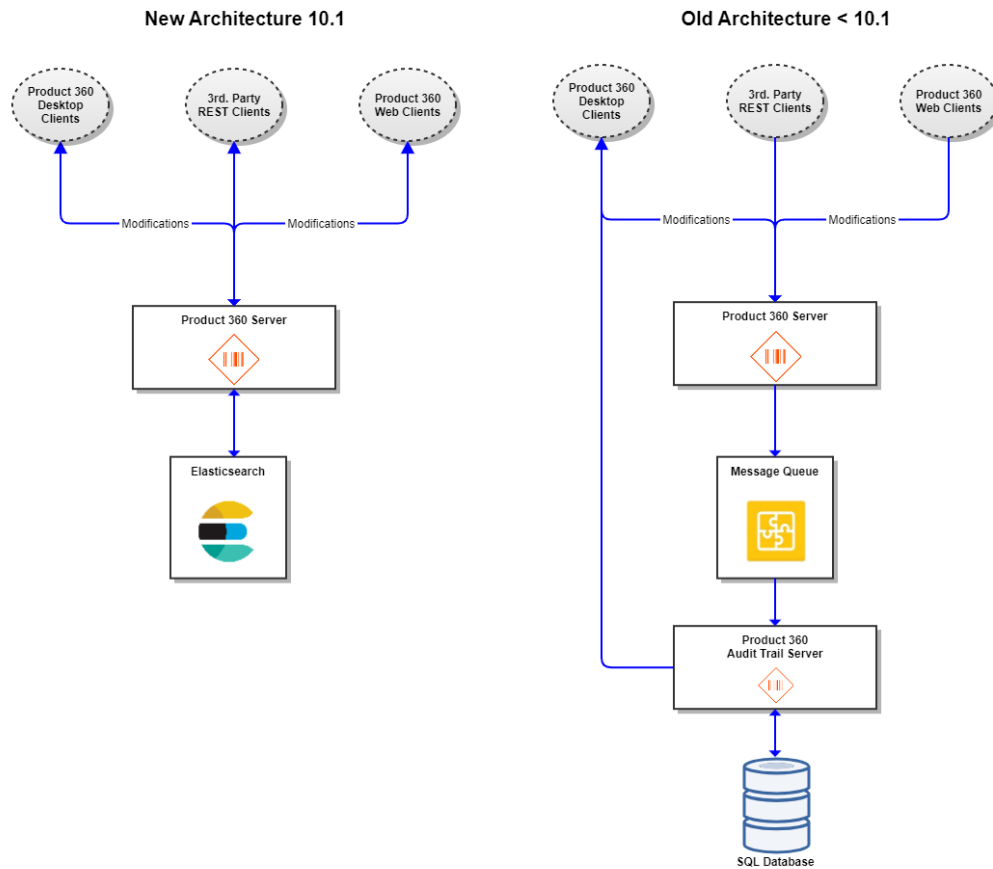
New Architecture 10.1

Product 360 Desktop Clients

3rd. Party REST Clients

Product 360 Web Clients

Modifications

Modifications

Product 360 Server

Elasticsearch

Old Architecture < 10.1

Product 360 Desktop Clients

3rd. Party REST Clients

Product 360 Web Clients

Modifications

Modifications

Product 360 Server

Message Queue

Product 360 Audit Trail Server

SQL Database